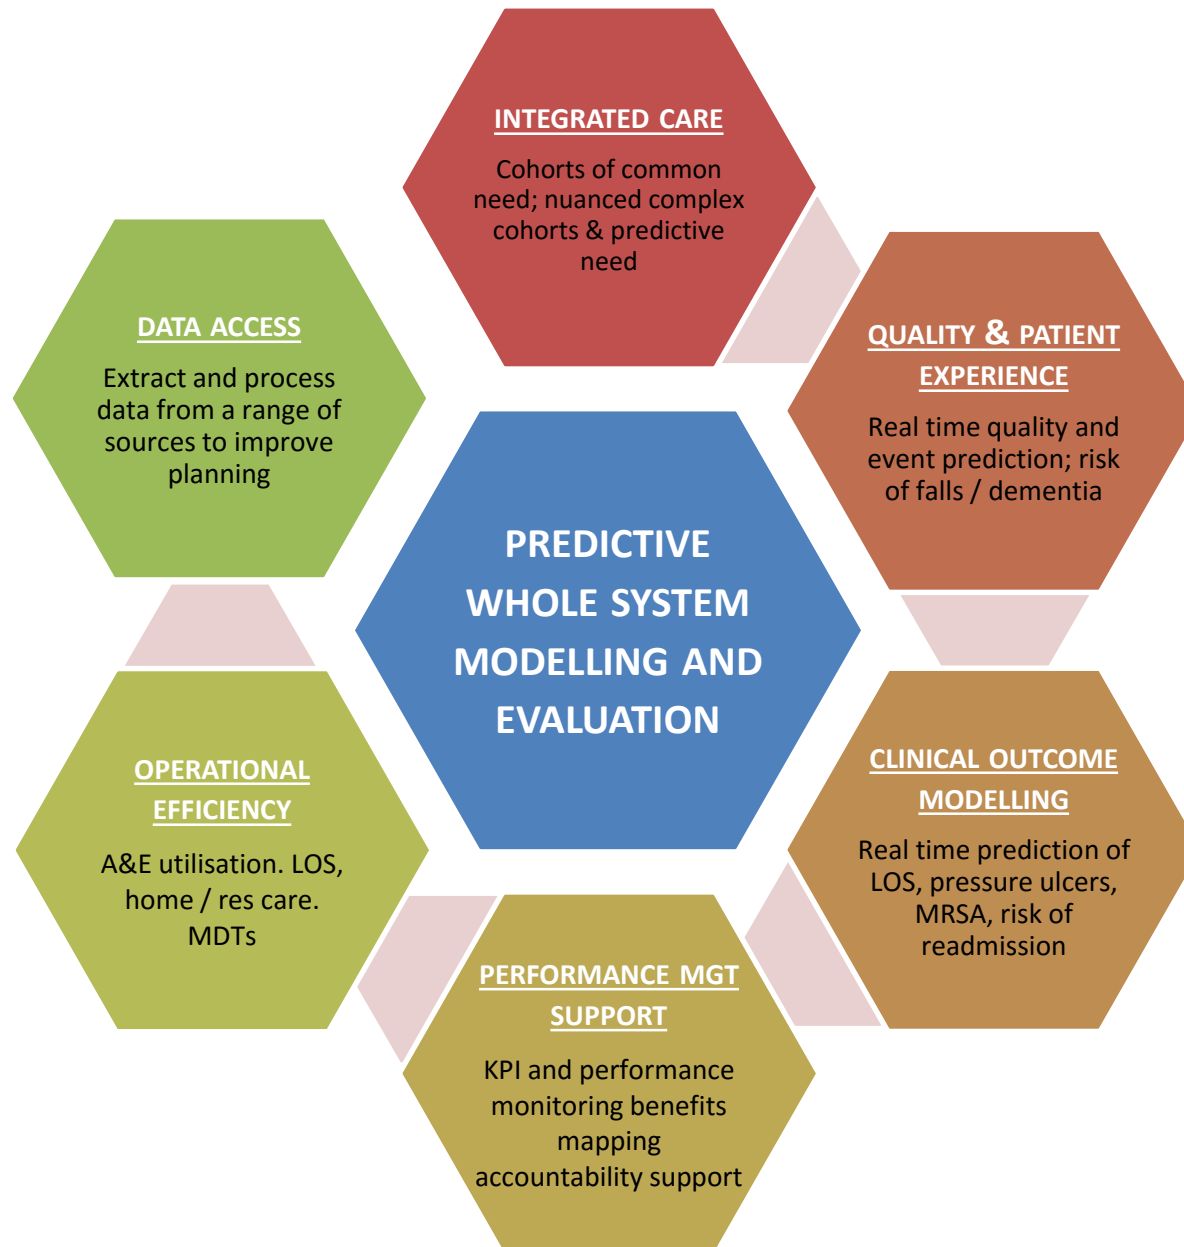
INTEGRATED CARE

Cohorts of common need; nuanced complex cohorts & predictive need

DATA ACCESS

Extract and process data from a range of sources to improve planning

QUALITY & PATIENT EXPERIENCE

Real time quality and event prediction; risk of falls / dementia

PREDICTIVE WHOLE SYSTEM MODELLING AND EVALUATION

OPERATIONAL EFFICIENCY

A&E utilisation. LOS, home / res care. MDTs

CLINICAL OUTCOME MODELLING

Real time prediction of LOS, pressure ulcers, MRSA, risk of readmission

PERFORMANCE MGT SUPPORT

KPI and performance monitoring benefits mapping accountability support